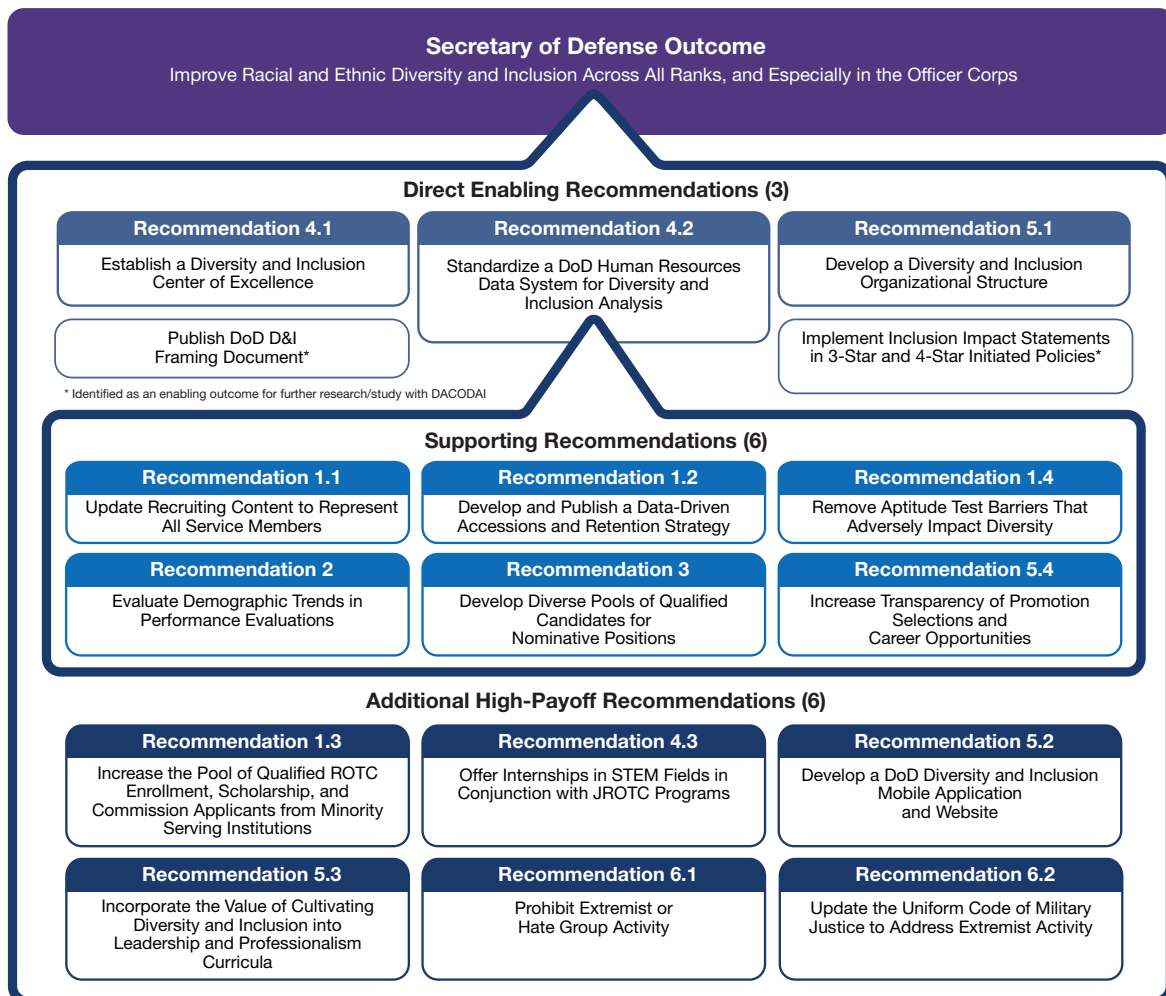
Secretary of Defense Outcome
Improve Racial and Ethnic Diversity and Inclusion Across All Ranks, and Especially in the Officer Corps

Direct Enabling Recommendations (3)

Recommendation 4.1
Establish a Diversity and Inclusion Center of Excellence

Recommendation 4.2
Standardize a DoD Human Resources Data System for Diversity and Inclusion Analysis

Recommendation 5.1
Develop a Diversity and Inclusion Organizational Structure

Publish DoD D&I Framing Document*

Implement Inclusion Impact Statements in 3-Star and 4-Star Initiated Policies*

* Identified as an enabling outcome for further research/study with DACODAI

Supporting Recommendations (6)

Recommendation 1.1
Update Recruiting Content to Represent All Service Members

Recommendation 1.2
Develop and Publish a Data-Driven Accessions and Retention Strategy

Recommendation 1.4
Remove Aptitude Test Barriers That Adversely Impact Diversity

Recommendation 2
Evaluate Demographic Trends in Performance Evaluations

Recommendation 3
Develop Diverse Pools of Qualified Candidates for Nominative Positions

Recommendation 5.4
Increase Transparency of Promotion Selections and Career Opportunities

Additional High-Payoff Recommendations (6)

Recommendation 1.3
Increase the Pool of Qualified ROTC Enrollment, Scholarship, and Commission Applicants from Minority Serving Institutions

Recommendation 4.3
Offer Internships in STEM Fields in Conjunction with JROTC Programs

Recommendation 5.2
Develop a DoD Diversity and Inclusion Mobile Application and Website

Recommendation 5.3
Incorporate the Value of Cultivating Diversity and Inclusion into Leadership and Professionalism Curricula

Recommendation 6.1
Prohibit Extremist or Hate Group Activity

Recommendation 6.2
Update the Uniform Code of Military Justice to Address Extremist Activity